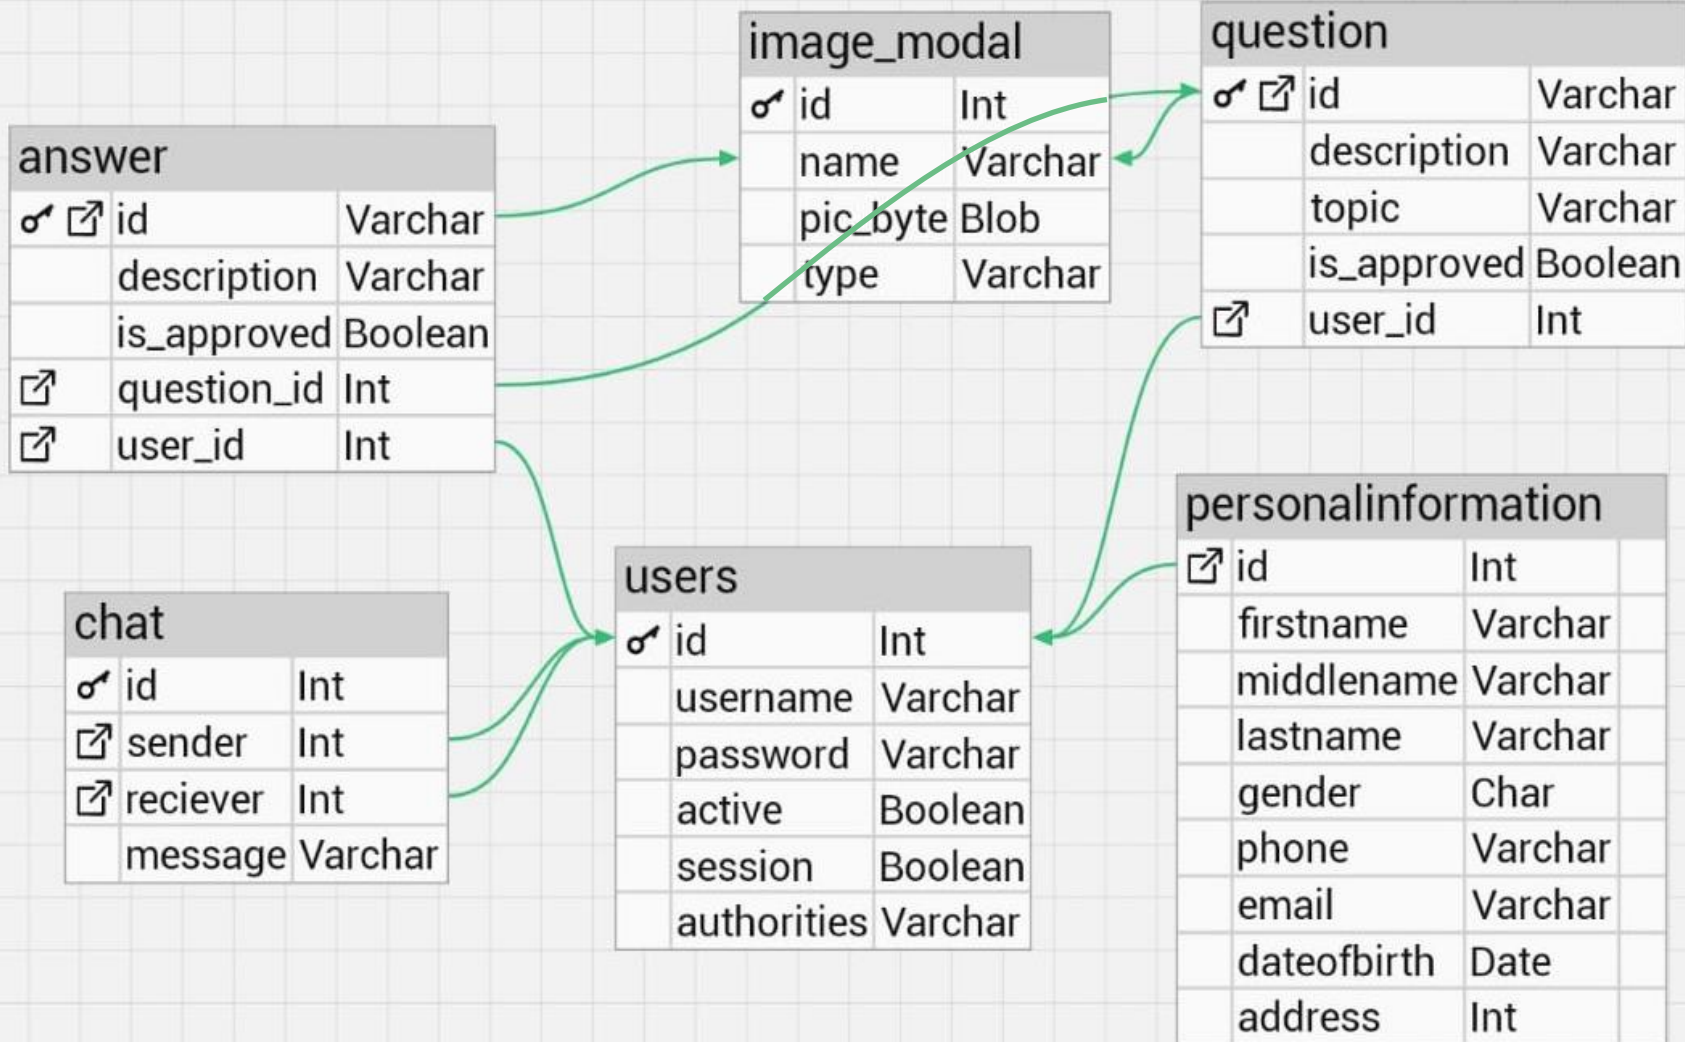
answer

| | | |
|---|---|---|
| | id | Varchar |
| | description | Varchar |
| | is_approved | Boolean |
| | question_id | Int |
| | user_id | Int |

image_modal

| | | |
|---|---|---|
| | id | Int |
| | name | Varchar |
| | pic_byte | Blob |
| | type | Varchar |

question

| | | |
|---|---|---|
| | id | Varchar |
| | description | Varchar |
| | topic | Varchar |
| | is_approved | Boolean |
| | user_id | Int |

chat

| | | |
|---|---|---|
| | id | Int |
| | sender | Int |
| | reciever | Int |
| | message | Varchar |

users

| | | |
|---|---|---|
| | id | Int |
| | username | Varchar |
| | password | Varchar |
| | active | Boolean |
| | session | Boolean |
| | authorities | Varchar |

personalinformation

| | | |
|---|---|---|
| | id | Int |
| | firstname | Varchar |
| | middlename | Varchar |
| | lastname | Varchar |
| | gender | Char |
| | phone | Varchar |
| | email | Varchar |
| | dateofbirth | Date |
| | address | Int |